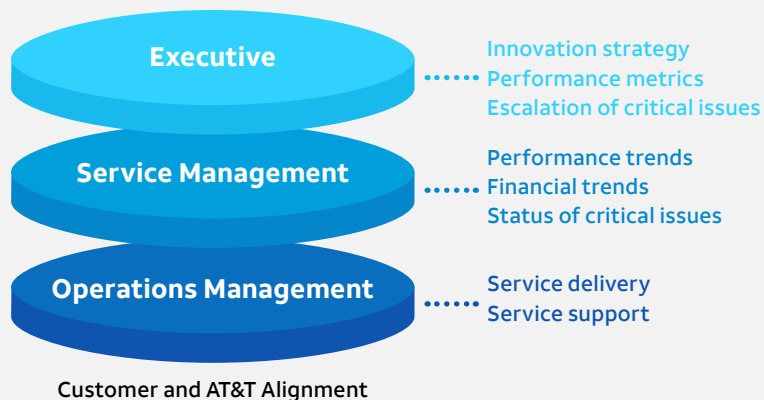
Executive

Innovation strategy
Performance metrics
Escalation of critical issues

Service Management

Performance trends
Financial trends
Status of critical issues

Operations Management

Service delivery
Service support

Customer and AT&T Alignment